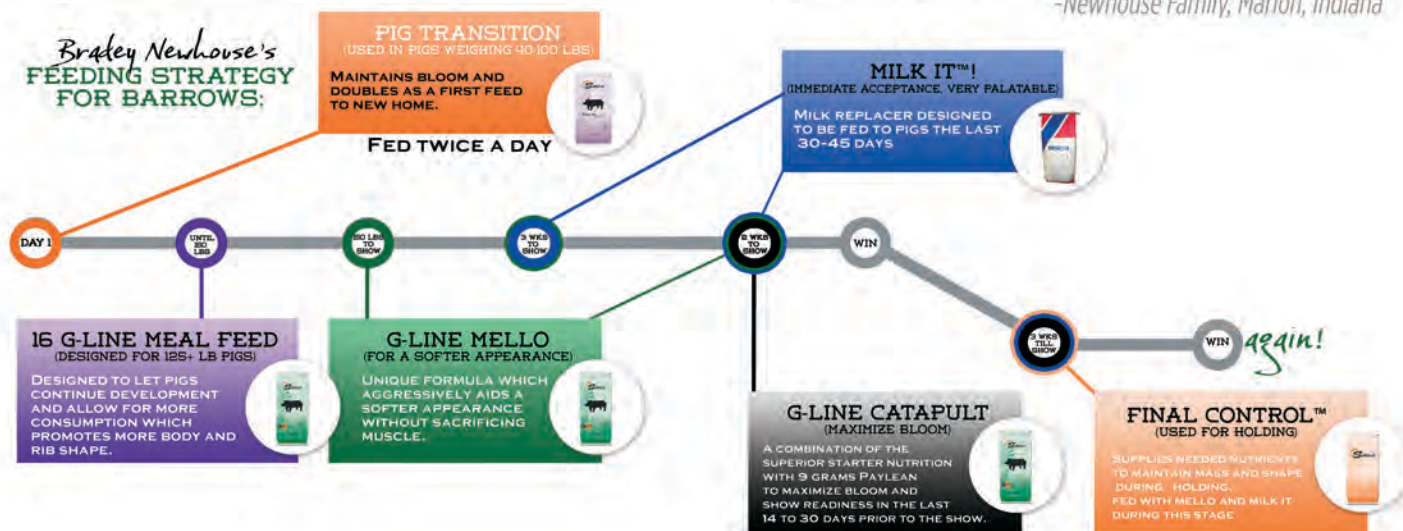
-Newhouse Family, Marion, Indiana

Bradey Newhouse's
FEEDING STRATEGY FOR BARROWS:

PIG TRANSITION
(USED IN PIGS WEIGHING 40-100 LBS)
MAINTAINS BLOOM AND DOUBLES AS A FIRST FEED TO NEW HOME.
FED TWICE A DAY

MILK IT™!
(IMMEDIATE ACCEPTANCE, VERY PALATABLE)
MILK REPLACER DESIGNED TO BE FED TO PIGS THE LAST 30-45 DAYS

DAY 1
UNTIL 150 LBS
150 LBS TO SHOW
3 WKS TO SHOW
2 WKS TO SHOW
WIN
3 WKS TILL SHOW
WIN again!

16 G-LINE MEAL FEED
(DESIGNED FOR 125+ LB PIGS)
DESIGNED TO LET PIGS CONTINUE DEVELOPMENT AND ALLOW FOR MORE CONSUMPTION WHICH PROMOTES MORE BODY AND RIB SHAPE.

G-LINE MELLO
(FOR A SOFTER APPEARANCE)
UNIQUE FORMULA WHICH AGGRESSIVELY AIDS A SOFTER APPEARANCE WITHOUT SACRIFICING MUSCLE.

G-LINE CATAPULT
(MAXIMIZE BLOOM)
A COMBINATION OF THE SUPERIOR STARTER NUTRITION WITH 9 GRAMS PAYLEAN TO MAXIMIZE BLOOM AND SHOW READINESS IN THE LAST 14 TO 30 DAYS PRIOR TO THE SHOW.

FINAL CONTROL™
(USED FOR HOLDING)
SUPPLIES NEEDED NUTRIENTS TO MAINTAIN MASS AND SHAPE DURING HOLDING.
FED WITH MELLO AND MILK IT DURING THIS STAGE